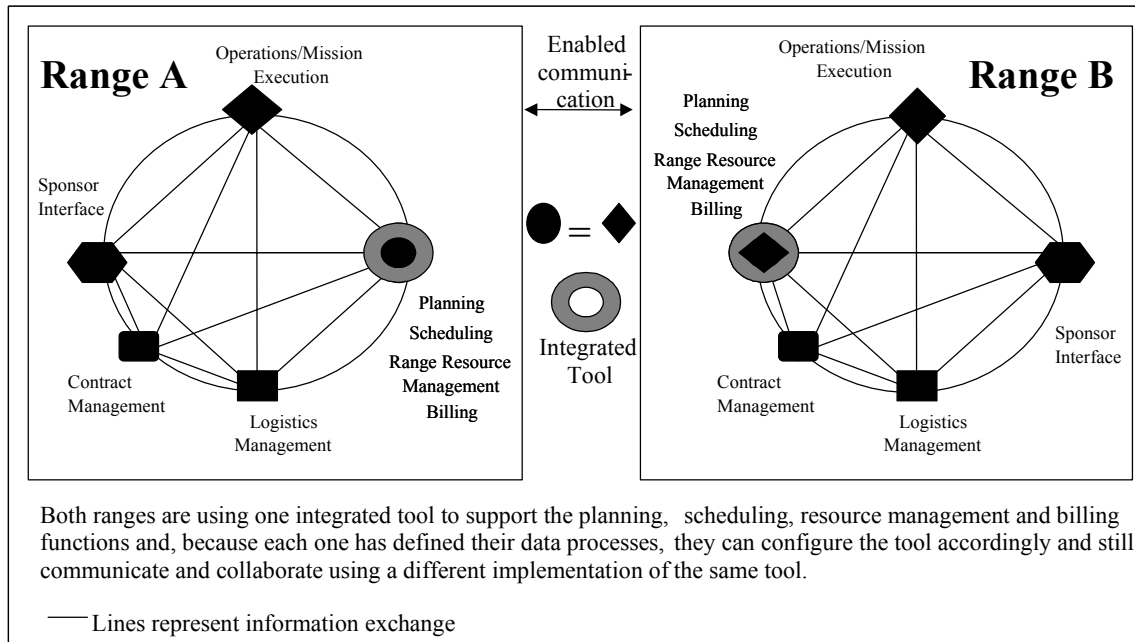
Range A

Operations/Mission Execution

Sponsor Interface

Contract Management

Logistics Management

Planning
Scheduling
Range Resource Management
Billing

Enabled communication

=

Integrated Tool

Range B

Operations/Mission Execution

Planning
Scheduling
Range Resource Management
Billing

Sponsor Interface

Contract Management

Logistics Management

Both ranges are using one integrated tool to support the planning, scheduling, resource management and billing functions and, because each one has defined their data processes, they can configure the tool accordingly and still communicate and collaborate using a different implementation of the same tool.

Lines represent information exchange